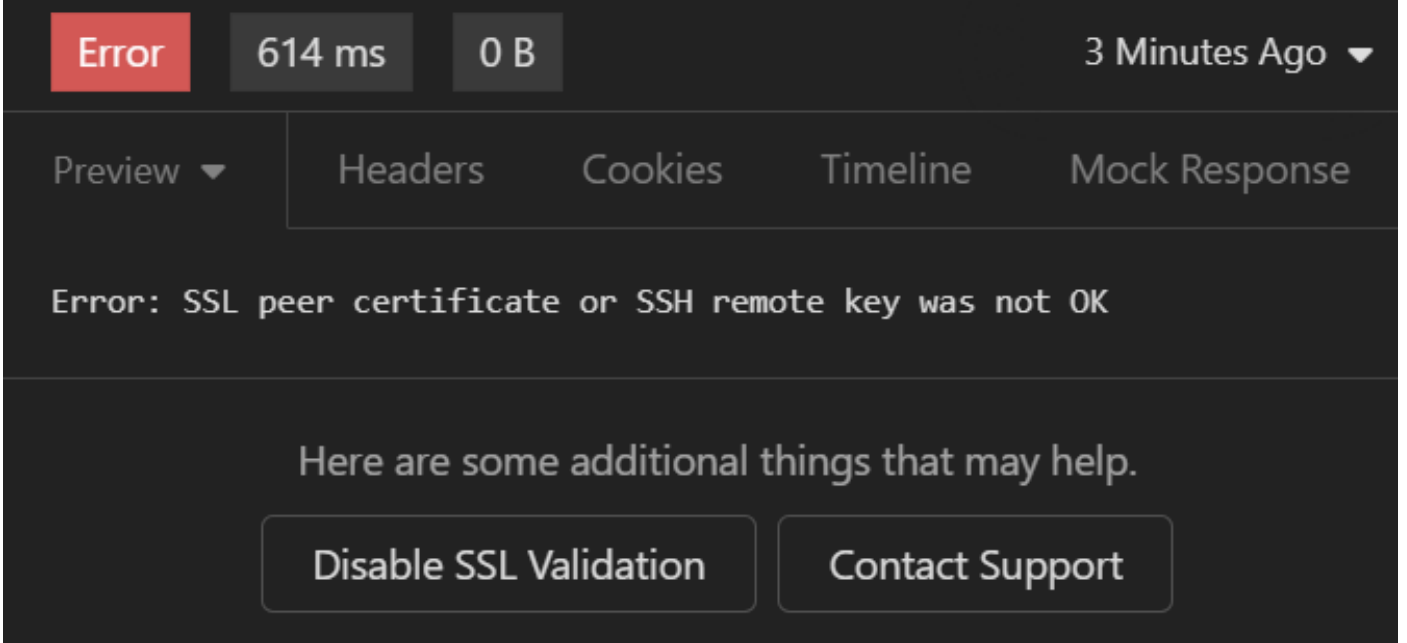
Error 614 ms 0 B 3 Minutes Ago

Preview Headers Cookies Timeline Mock Response

Error: SSL peer certificate or SSH remote key was not OK

Here are some additional things that may help.

Disable SSL Validation

Contact Support